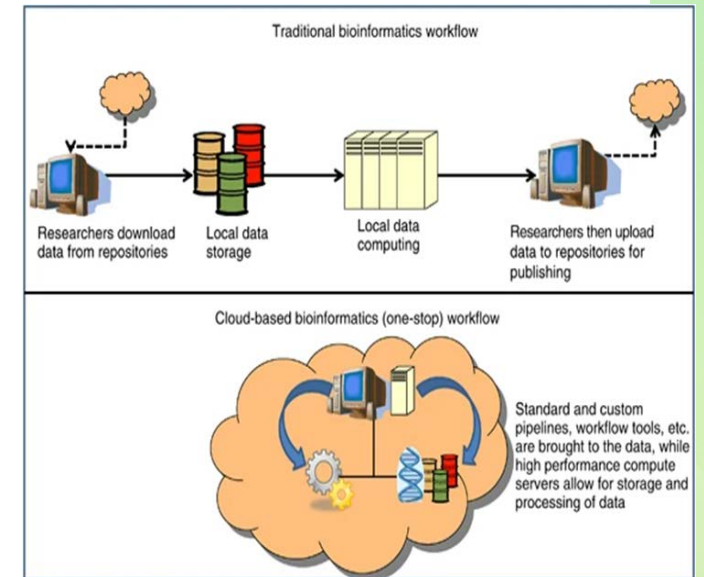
Traditional bioinformatics workflow

Researchers download data from repositories

Local data storage

Local data computing

Researchers then upload data to repositories for publishing

Cloud-based bioinformatics (one-stop) workflow

Standard and custom pipelines, workflow tools, etc. are brought to the data, while high performance compute servers allow for storage and processing of data